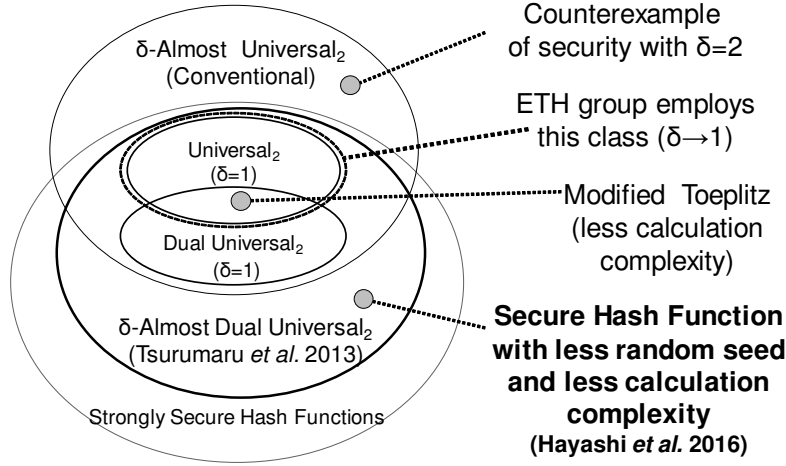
δ-Almost Universal$_2$ (Conventional)

Counterexample of security with δ=2

ETH group employs this class (δ→1)

Universal$_2$ (δ=1)

Modified Toeplitz (less calculation complexity)

Dual Universal$_2$ (δ=1)

δ-Almost Dual Universal$_2$ (Tsurumaru *et al.* 2013)

Secure Hash Function with less random seed and less calculation complexity (Hayashi *et al.* 2016)

Strongly Secure Hash Functions